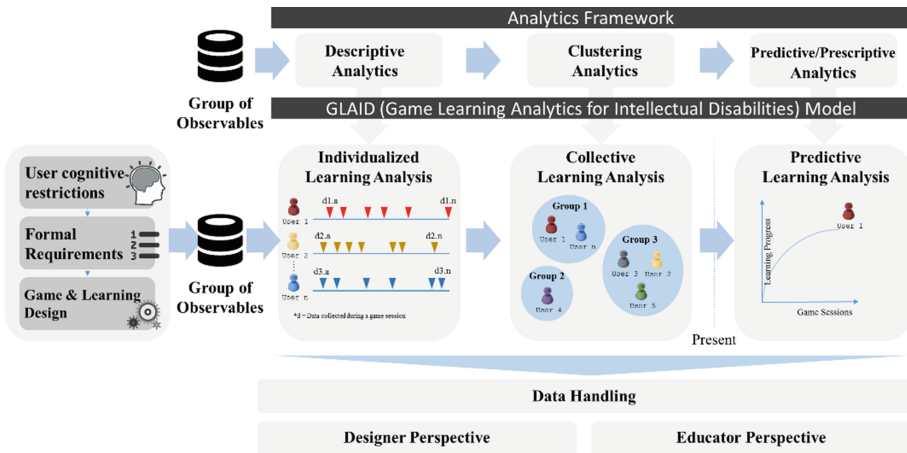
Analytics Framework

Group of Observables

Descriptive Analytics

Clustering Analytics

Predictive/Prescriptive Analytics

GLAID (Game Learning Analytics for Intellectual Disabilities) Model

User cognitive restrictions

Formal Requirements

1
2
3

Game & Learning Design

Group of Observables

Individualized Learning Analysis

User 1
d1.a
d1.n
User 2
d2.a
d2.n
User n
d3.a
d3.n

*d = Data collected during a game session

Collective Learning Analysis

Group 1
User 1
User n

Group 2
User 4

Group 3
User 3
User 2
User 5

Present

Predictive Learning Analysis

Learning Progress

User 1

Game Sessions

Data Handling

Designer Perspective

Educator Perspective